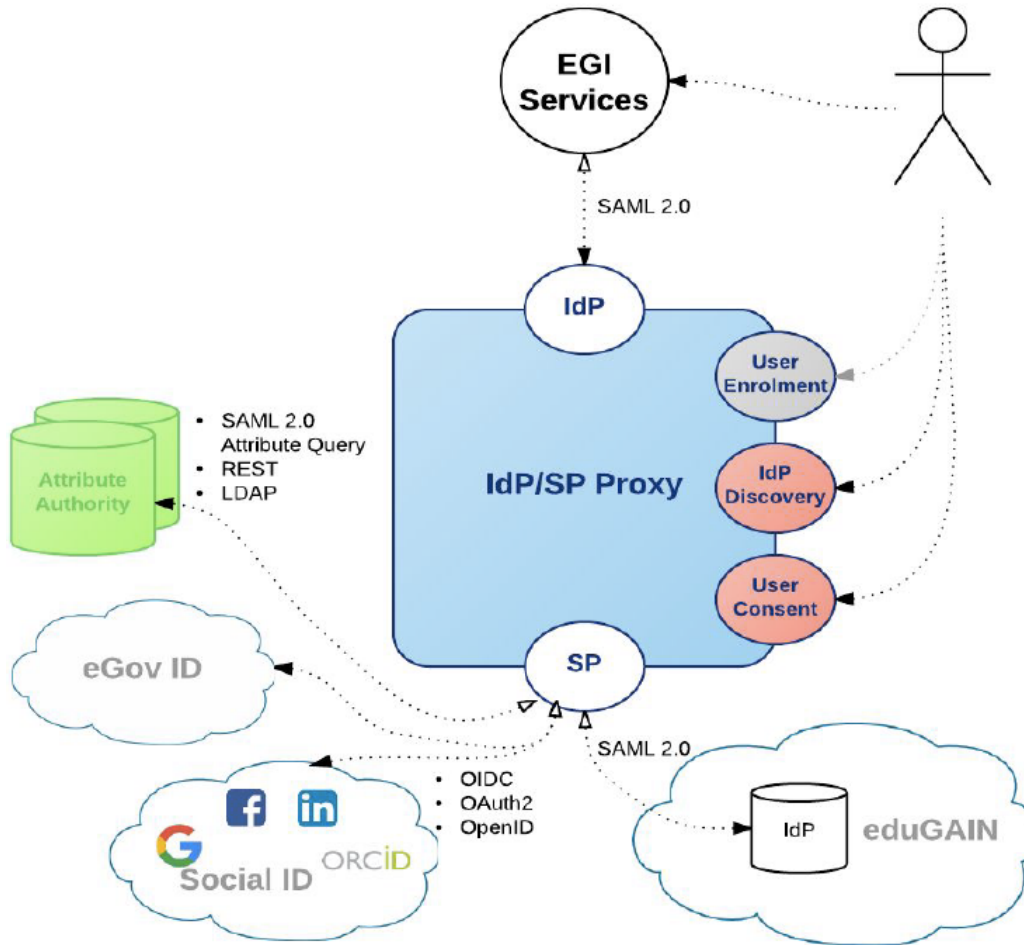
EGI Services

SAML 2.0

IdP

User Enrolment

IdP/SP Proxy

IdP Discovery

User Consent

SP

Attribute Authority

- SAML 2.0 Attribute Query
- REST
- LDAP

eGov ID

SAML 2.0

- OIDC
- OAuth2
- OpenID

Social ID

ORCID

IdP

eduGAIN